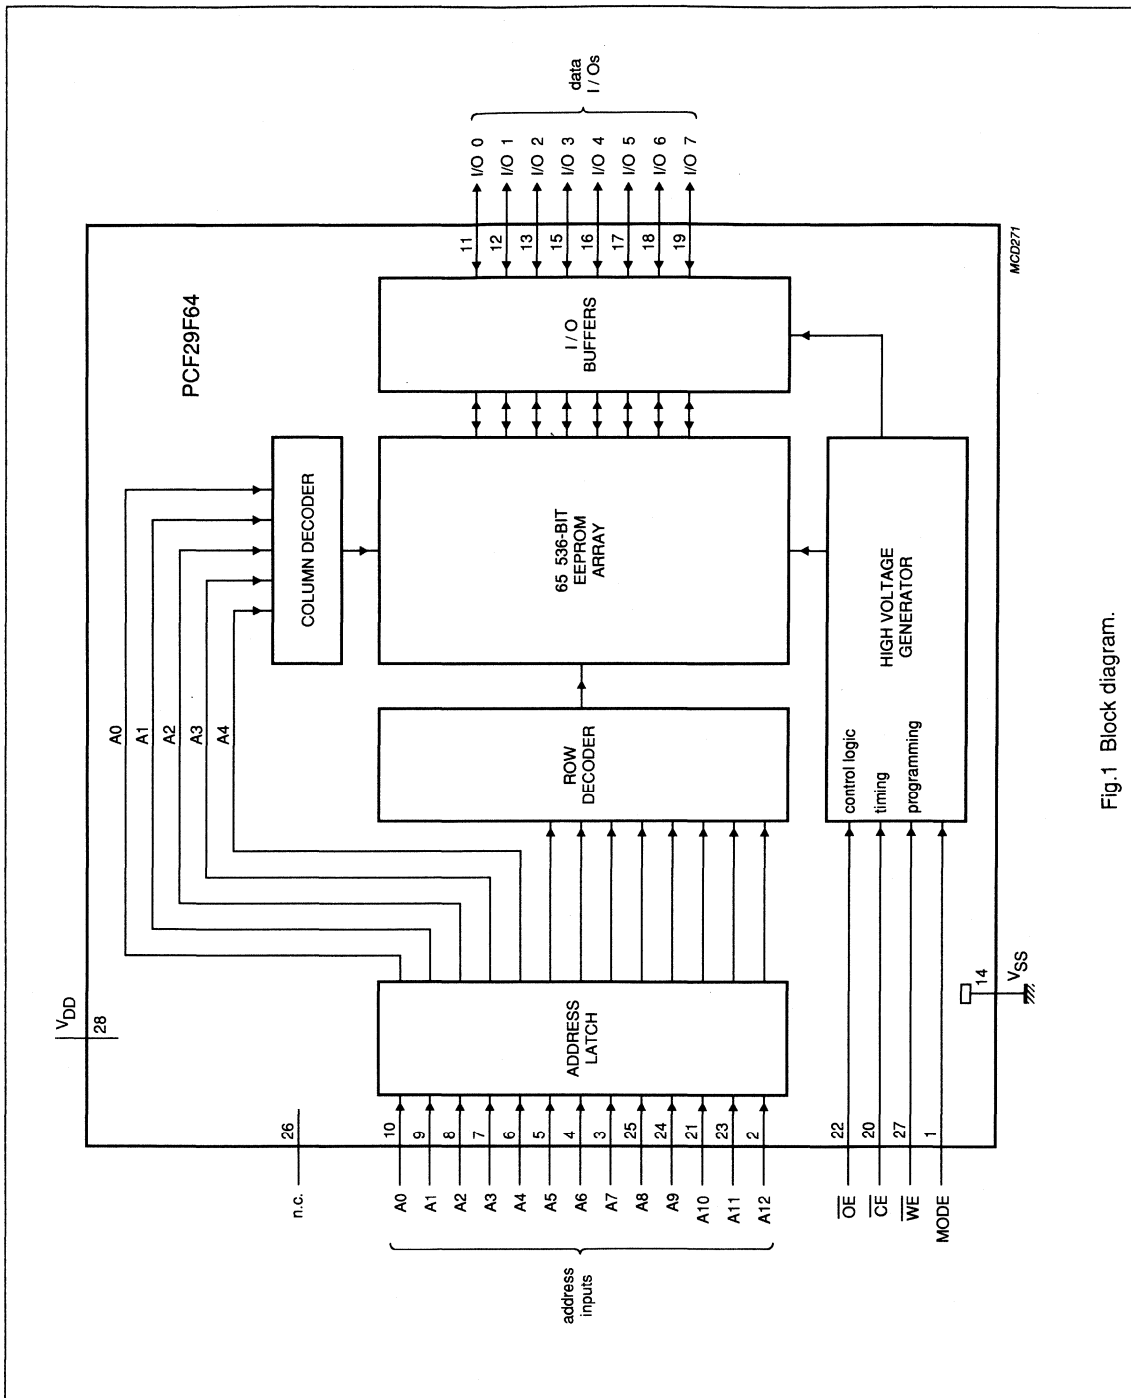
data I/Os

I/O 0
I/O 1
I/O 2
I/O 3
I/O 4
I/O 5
I/O 6
I/O 7

11
12
13
15
16
17
18
19

PCF29F64

MCD271

I/O BUFFERS

COLUMN DECODER

65 536-BIT EEPROM ARRAY

HIGH VOLTAGE GENERATOR

A0
A1
A2
A3
A4

ROW DECODER

control logic
timing
programming

$V_{DD}$
28

ADDRESS LATCH

14
$V_{SS}$

26
n.c.

10
9
8
7
6
5
4
3
25
24
21
23
2

A0
A1
A2
A3
A4
A5
A6
A7
A8
A9
A10
A11
A12

address inputs

22
20
27
1

$\overline{OE}$
$\overline{CE}$
$\overline{WE}$
MODE

Fig.1 Block diagram.